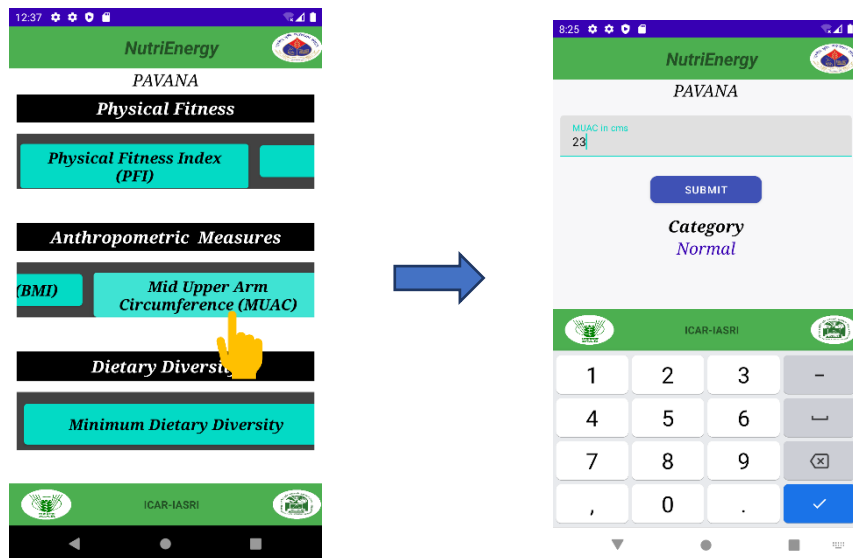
12:37

NutriEnergy

PAVANA

Physical Fitness

Physical Fitness Index (PFI)

Anthropometric Measures

(BMI)

Mid Upper Arm Circumference (MUAC)

Dietary Diversi

Minimum Dietary Diversity

ICAR-IASRI

8:25

NutriEnergy

PAVANA

MUAC in cms
23

SUBMIT

Category
Normal

ICAR-IASRI

1 2 3 –
4 5 6
7 8 9
, 0 .